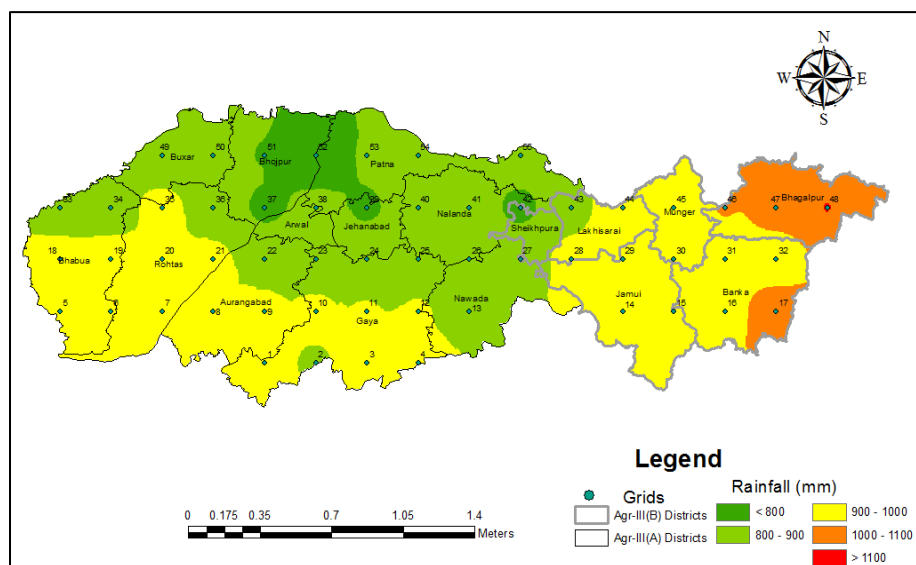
N
W
E
S

49 Buxar 50
51 Bhojpur 52
53 Patna 54
55
33 34 35 36 37 38 39 40 41 42 43 44 45 46 47 48
Arwal Jehanabad Nalanda Sheikhpura Lakhisarai Munger Bhagalpur
18 Bhabua 19 20 Rohtas 21 22 23 24 25 26 27 28 29 30 31 32
5 6 7 Aurangabad 8 9 10 11 Gaya 12 Nawada 13 Jamui 14 15 Banka 16 17
1 2 3 4

Legend
Grids
Agr-III(B) Districts
Agr-III(A) Districts
Rainfall (mm)
< 800
800 - 900
900 - 1000
1000 - 1100
> 1100

0 0.175 0.35 0.7 1.05 1.4
Meters